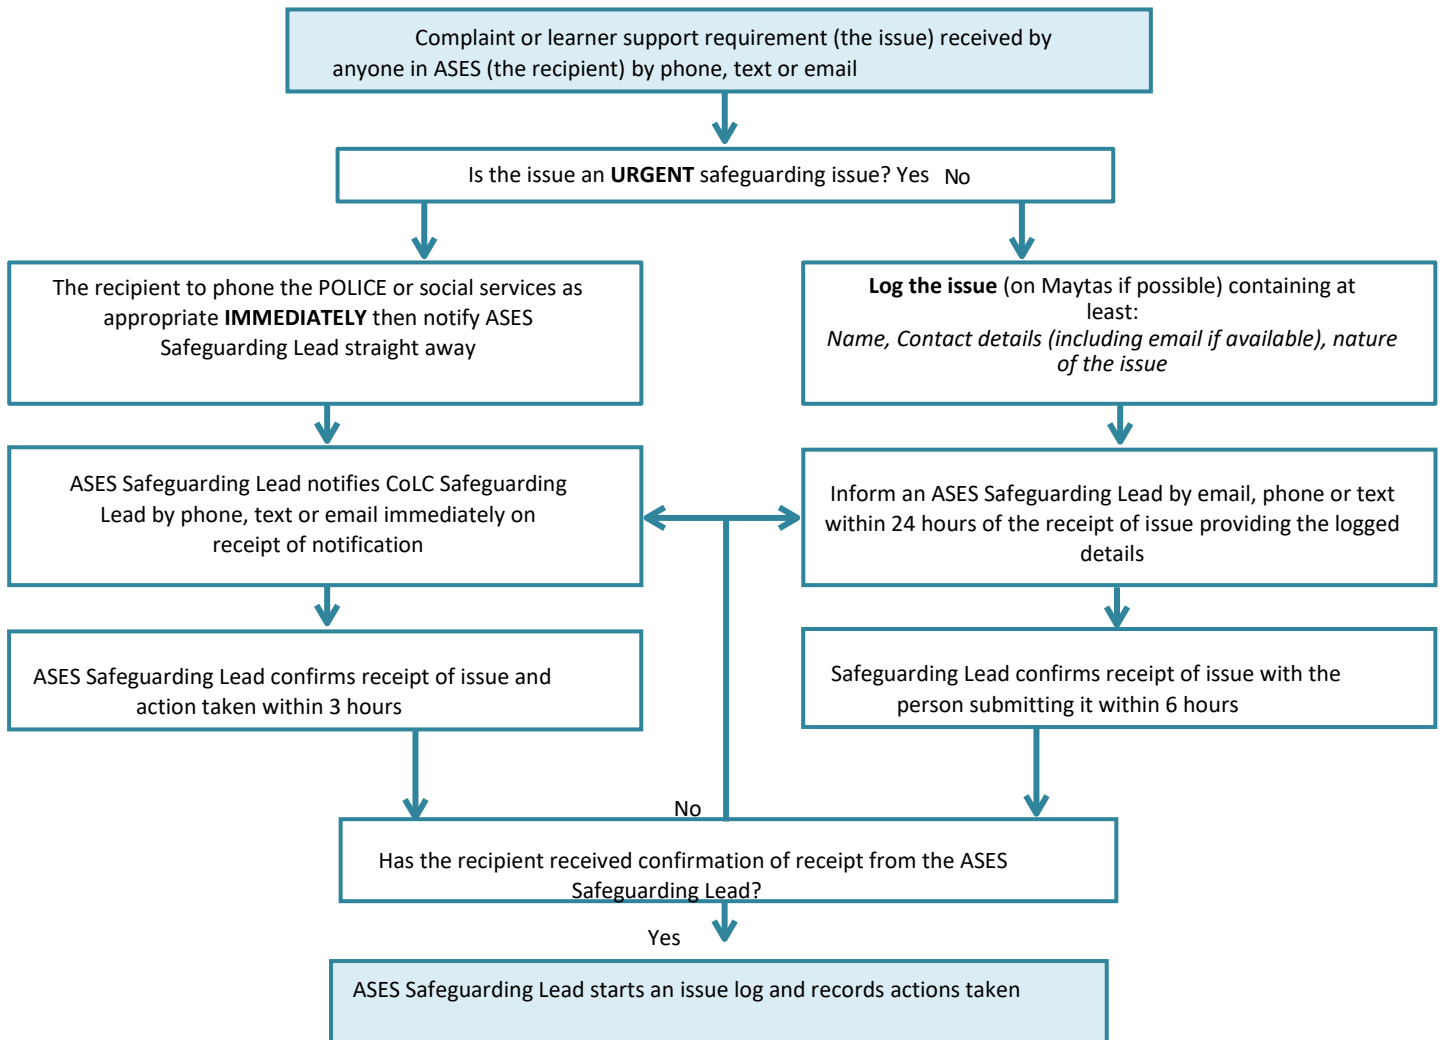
Complaint or learner support requirement (the issue) received by anyone in ASES (the recipient) by phone, text or email

Is the issue an **URGENT** safeguarding issue? Yes No

The recipient to phone the POLICE or social services as appropriate **IMMEDIATELY** then notify ASES Safeguarding Lead straight away

**Log the issue** (on Maytas if possible) containing at least:
*Name, Contact details (including email if available), nature of the issue*

ASES Safeguarding Lead notifies CoLC Safeguarding Lead by phone, text or email immediately on receipt of notification

Inform an ASES Safeguarding Lead by email, phone or text within 24 hours of the receipt of issue providing the logged details

ASES Safeguarding Lead confirms receipt of issue and action taken within 3 hours

Safeguarding Lead confirms receipt of issue with the person submitting it within 6 hours

No

Has the recipient received confirmation of receipt from the ASES Safeguarding Lead?

Yes

ASES Safeguarding Lead starts an issue log and records actions taken